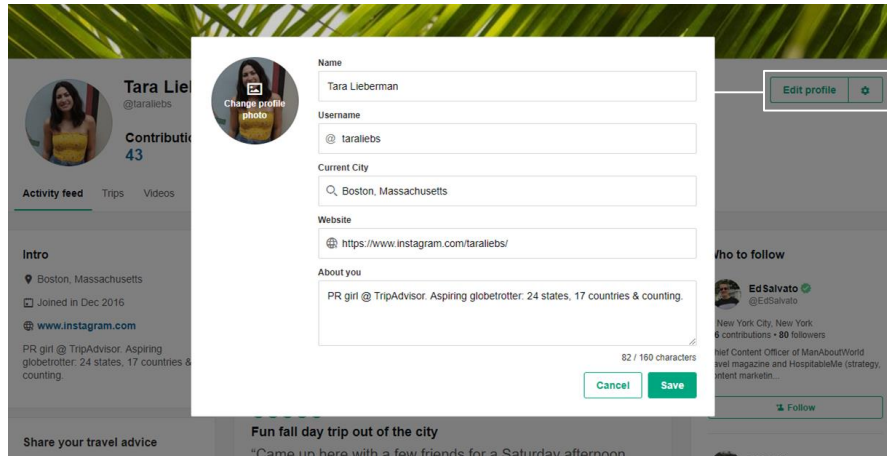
Tara Liel
@taraliebs

Contributio
43

Activity feed Trips Videos

Intro

Boston, Massachusetts

Joined in Dec 2016

www.instagram.com

PR girl @ TripAdvisor. Aspiring globetrotter: 24 states, 17 countries & counting.

Share your travel advice

Change profile photo

Name

Tara Lieberman

Username

@ taraliebs

Current City

Boston, Massachusetts

Website

https://www.instagram.com/taraliebs/

About you

PR girl @ TripAdvisor. Aspiring globetrotter: 24 states, 17 countries & counting.

82 / 160 characters

Cancel Save

Fun fall day trip out of the city

"Came up here with a few friends for a Saturday afternoon

Edit profile

ho to follow

Ed Salvato
@EdSalvato

New York City, New York
6 contributions • 80 followers

hief Content Officer of ManAboutWorld avel magazine and HospitableMe (strategy, ontent marketin...

Follow